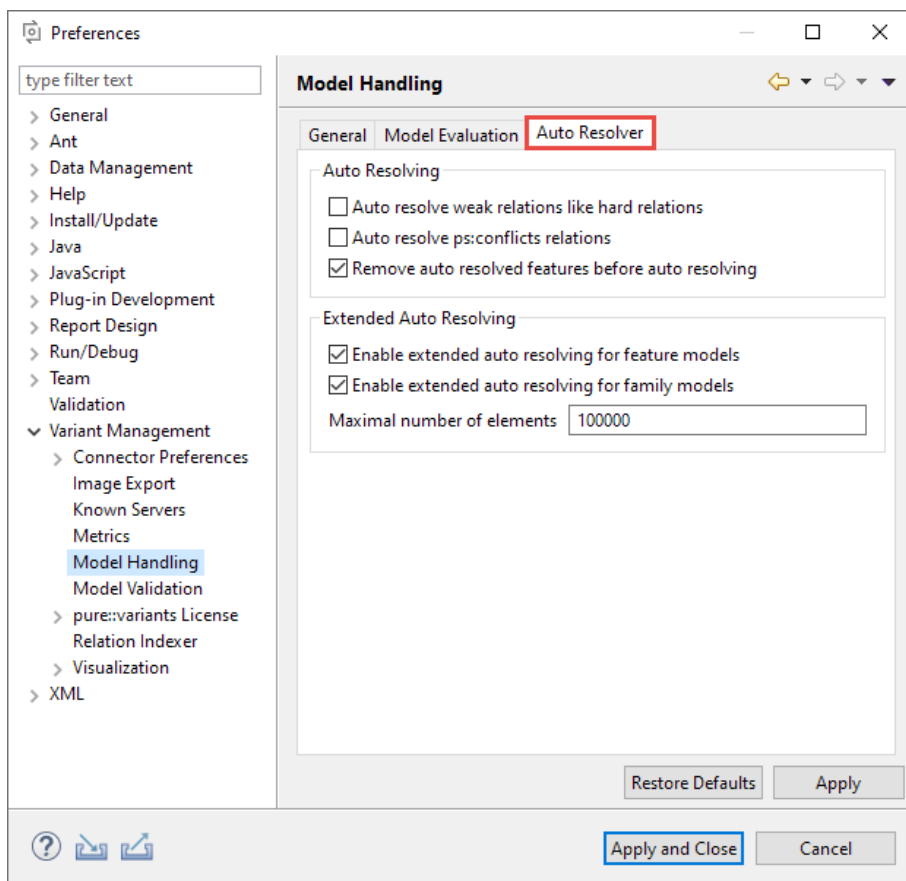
Preferences

type filter text

General
Ant
Data Management
Help
Install/Update
Java
JavaScript
Plug-in Development
Report Design
Run/Debug
Team
Validation
Variant Management
Connector Preferences
Image Export
Known Servers
Metrics
Model Handling
Model Validation
pure::variants License
Relation Indexer
Visualization
XML

Model Handling

General
Model Evaluation
Auto Resolver

Auto Resolving
Auto resolve weak relations like hard relations
Auto resolve ps:conflicts relations
Remove auto resolved features before auto resolving

Extended Auto Resolving
Enable extended auto resolving for feature models
Enable extended auto resolving for family models
Maximal number of elements 100000

Restore Defaults
Apply

Apply and Close
Cancel